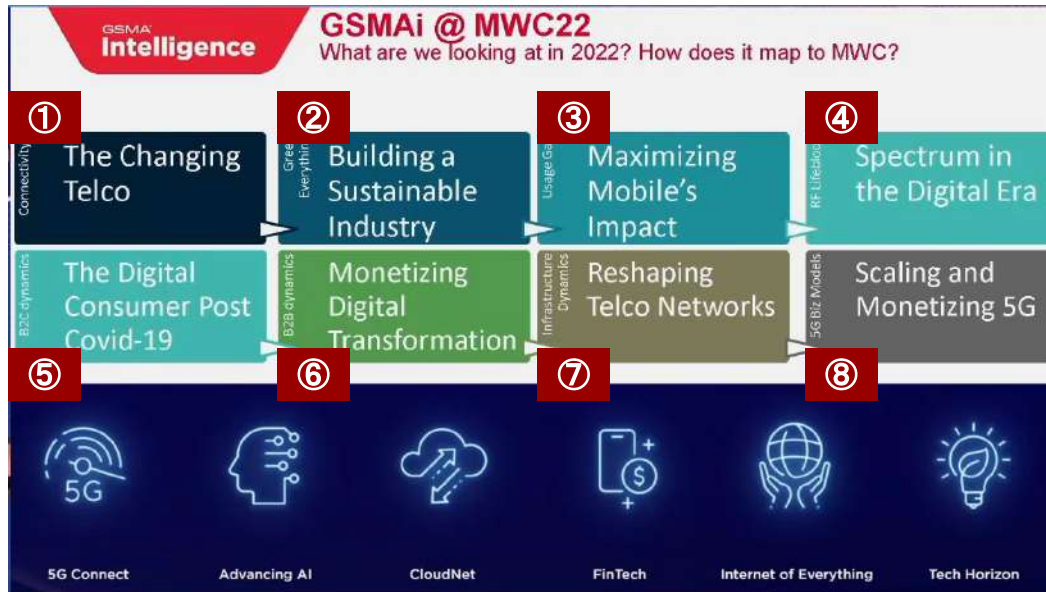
GSMA Intelligence

GSMAi @ MWC22
What are we looking at in 2022? How does it map to MWC?

①
Connectivity
The Changing Telco

②
Green Everythin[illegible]
Building a Sustainable Industry

③
Usage Ga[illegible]
Maximizing Mobile's Impact

④
RF Lifeblo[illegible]
Spectrum in the Digital Era

B2C dynamics
The Digital Consumer Post Covid-19

B2B dynamics
Monetizing Digital Transformation

Infrastructure Dynamics
Reshaping Telco Networks

5G Biz Models
Scaling and Monetizing 5G

⑤

⑥

⑦

⑧

5G

5G Connect

Advancing AI

CloudNet

FinTech

Internet of Everything

Tech Horizon